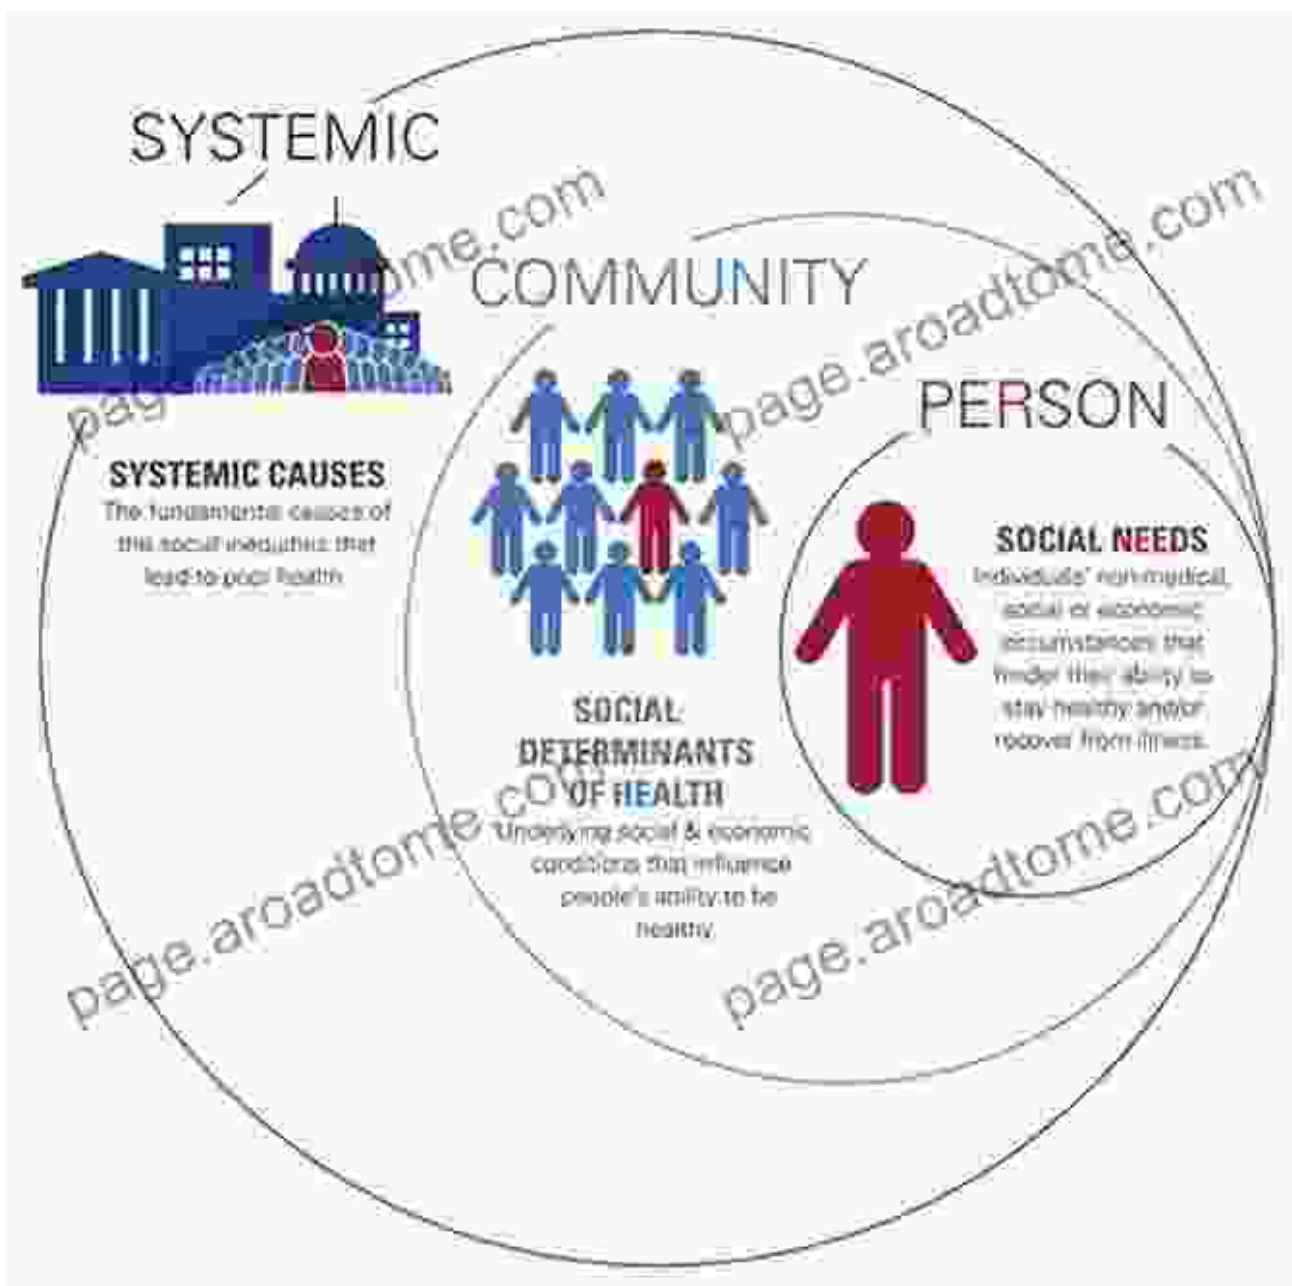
SYSTEMIC

COMMUNITY

PERSON

SYSTEMIC CAUSES
The fundamental causes of the social inequities that lead to poor health

SOCIAL DETERMINANTS OF HEALTH
Underlying social & economic conditions that influence people's ability to be healthy.

SOCIAL NEEDS
Individuals' non-medical, social or economic circumstances that hinder their ability to stay healthy and/or recover from illness.

page.aroadtome.com
page.aroadtome.com
page.aroadtome.com
page.aroadtome.com